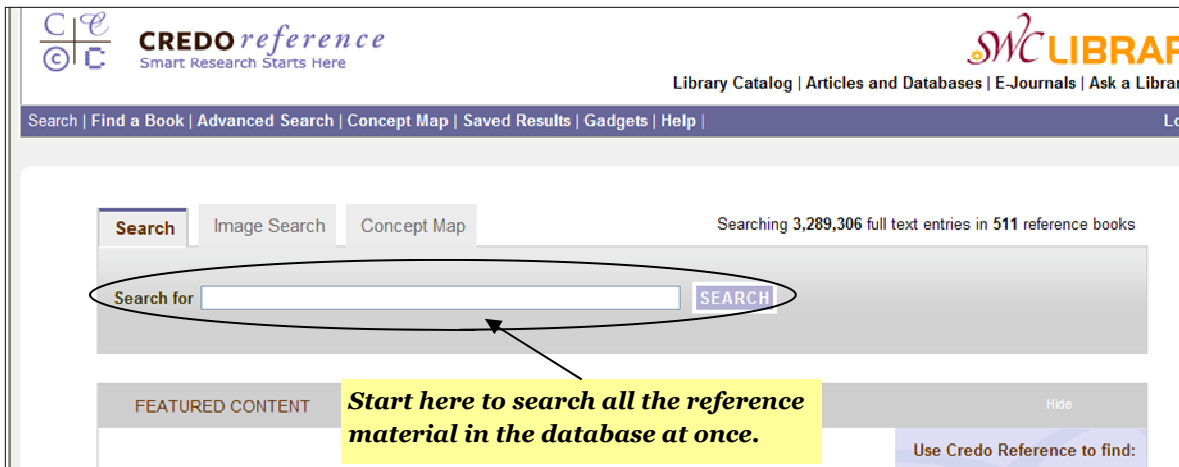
C C
C C
CREDO reference
Smart Research Starts Here

SWC LIBRAR

Library Catalog | Articles and Databases | E-Journals | Ask a Librar

Search | Find a Book | Advanced Search | Concept Map | Saved Results | Gadgets | Help |

Lo

Search
Image Search
Concept Map

Searching 3,289,306 full text entries in 511 reference books

Search for
SEARCH

FEATURED CONTENT

Hide

Start here to search all the reference material in the database at once.

Use Credo Reference to find: